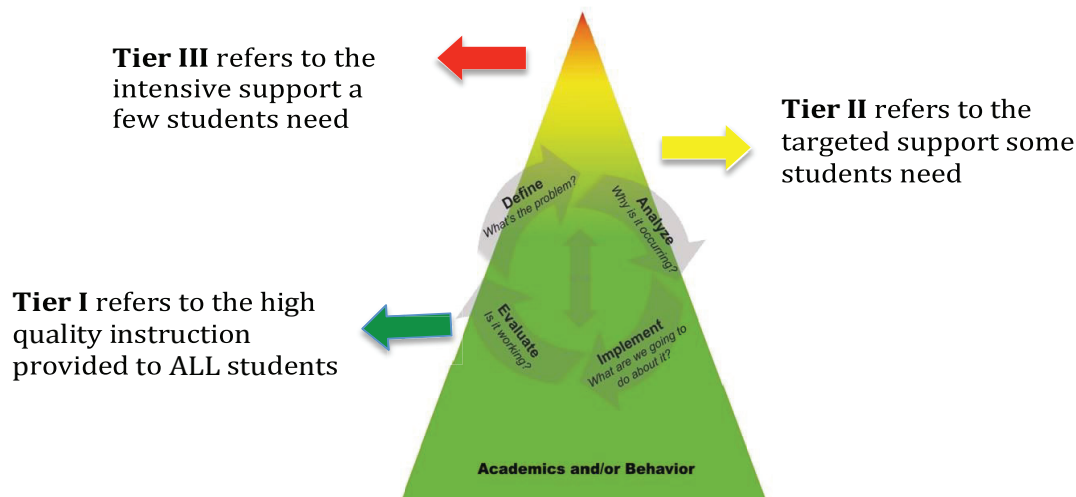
**Tier III** refers to the intensive support a few students need

**Tier II** refers to the targeted support some students need

Define
What's the problem?

Analyze
Why is it occurring?

Evaluate
Is it working?

Implement
What are we going to do about it?

**Tier I** refers to the high quality instruction provided to ALL students

Academics and/or Behavior